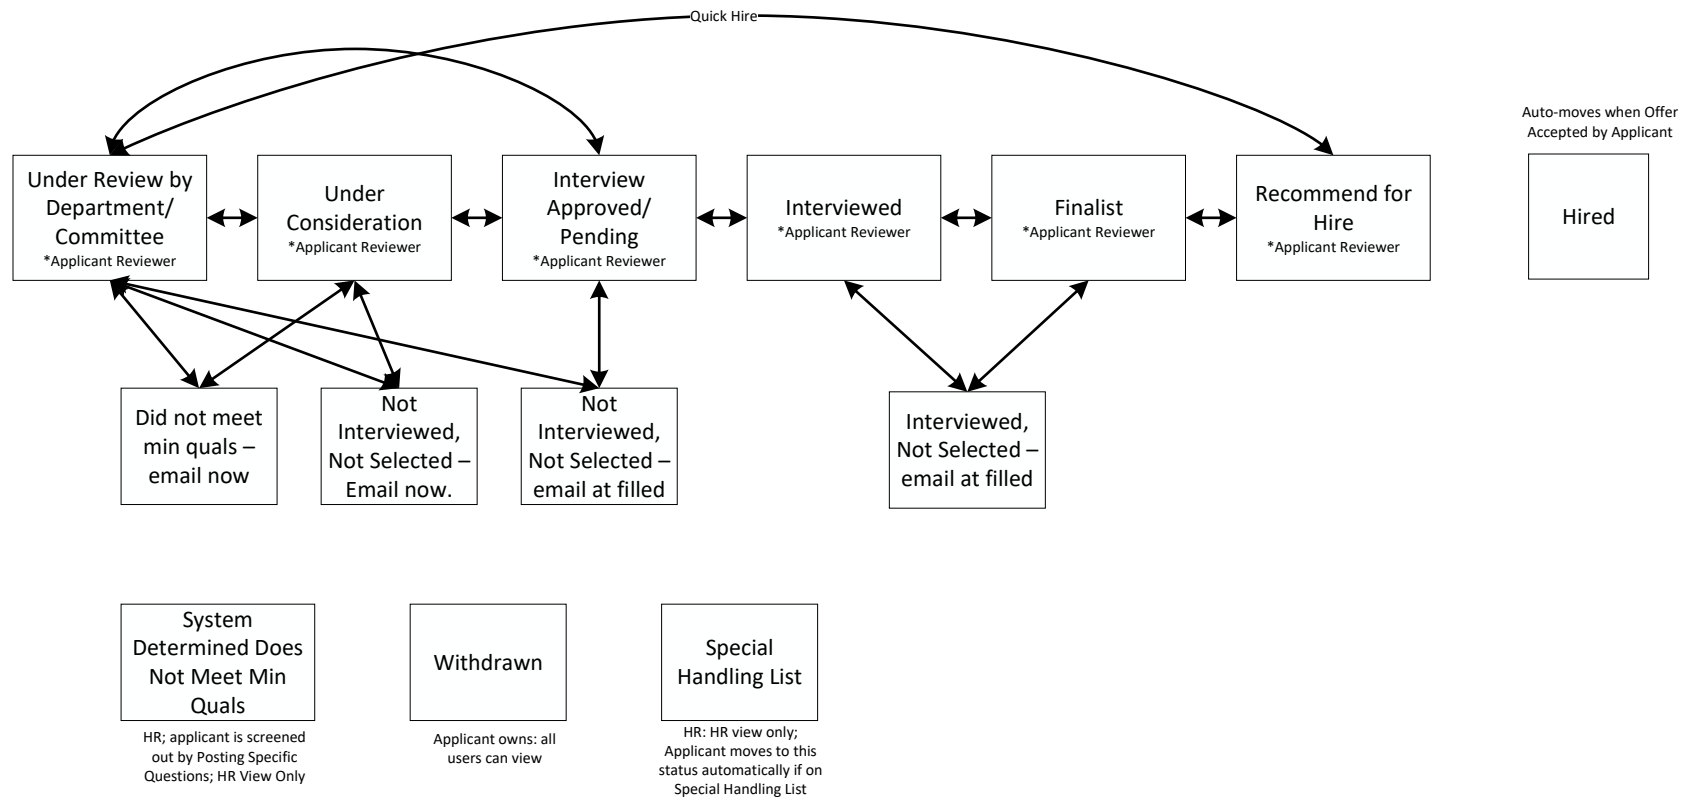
Quick Hire

Auto-moves when Offer Accepted by Applicant

Under Review by Department/ Committee
*Applicant Reviewer

Under Consideration
*Applicant Reviewer

Interview Approved/ Pending
*Applicant Reviewer

Interviewed
*Applicant Reviewer

Finalist
*Applicant Reviewer

Recommend for Hire
*Applicant Reviewer

Hired

Did not meet min quals – email now

Not Interviewed, Not Selected – Email now.

Not Interviewed, Not Selected – email at filled

Interviewed, Not Selected – email at filled

System Determined Does Not Meet Min Quals

HR; applicant is screened out by Posting Specific Questions; HR View Only

Withdrawn

Applicant owns: all users can view

Special Handling List

HR: HR view only; Applicant moves to this status automatically if on Special Handling List